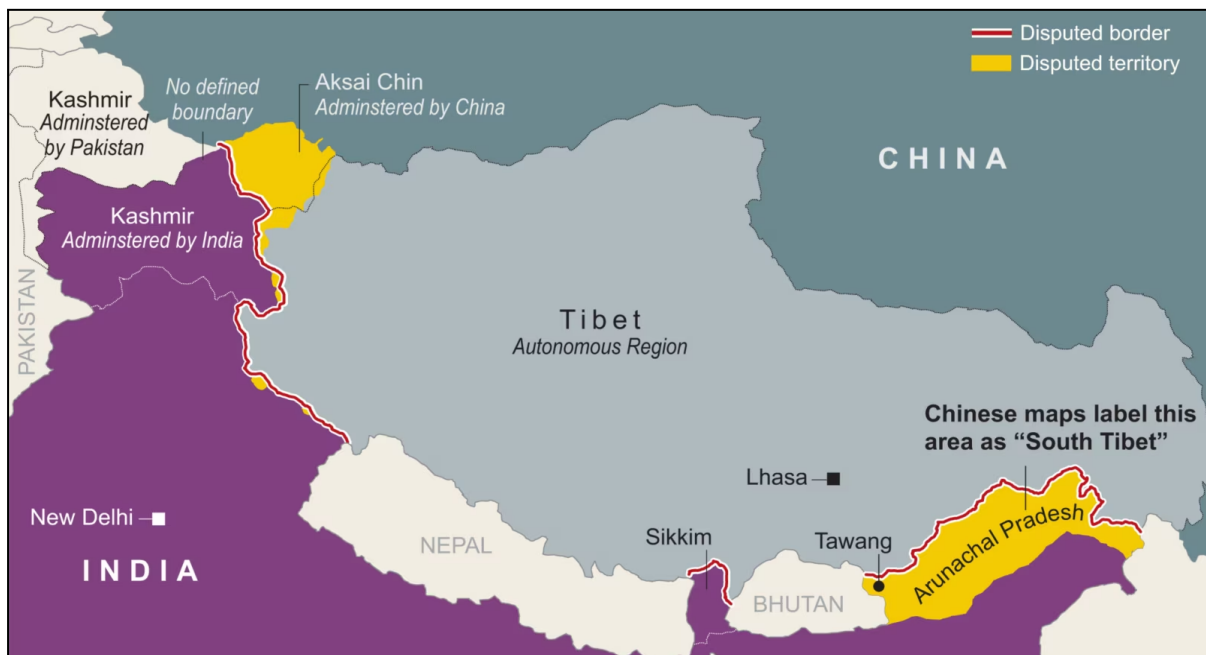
Disputed border
Disputed territory

No defined boundary

Aksai Chin
Adminstered by China

Kashmir
Adminstered by Pakistan

CHINA

Kashmir
Adminstered by India

PAKISTAN

Tibet
Autonomous Region

Chinese maps label this area as "South Tibet"

Lhasa

New Delhi

INDIA

NEPAL

Sikkim

Tawang

Arunachal Pradesh

BHUTAN